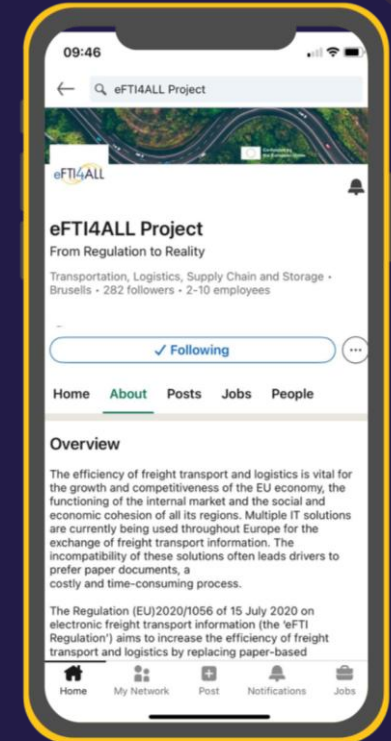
09:46

eFTI4ALL Project

Co-funded by the European Union

eFTI4ALL

eFTI4ALL Project

From Regulation to Reality

Transportation, Logistics, Supply Chain and Storage • Brusells • 282 followers • 2-10 employees

✓ Following

Home About Posts Jobs People

Overview

The efficiency of freight transport and logistics is vital for the growth and competitiveness of the EU economy, the functioning of the internal market and the social and economic cohesion of all its regions. Multiple IT solutions are currently being used throughout Europe for the exchange of freight transport information. The incompatibility of these solutions often leads drivers to prefer paper documents, a costly and time-consuming process.

The Regulation (EU)2020/1056 of 15 July 2020 on electronic freight transport information (the 'eFTI Regulation') aims to increase the efficiency of freight transport and logistics by replacing paper-based

Home My Network Post Notifications Jobs